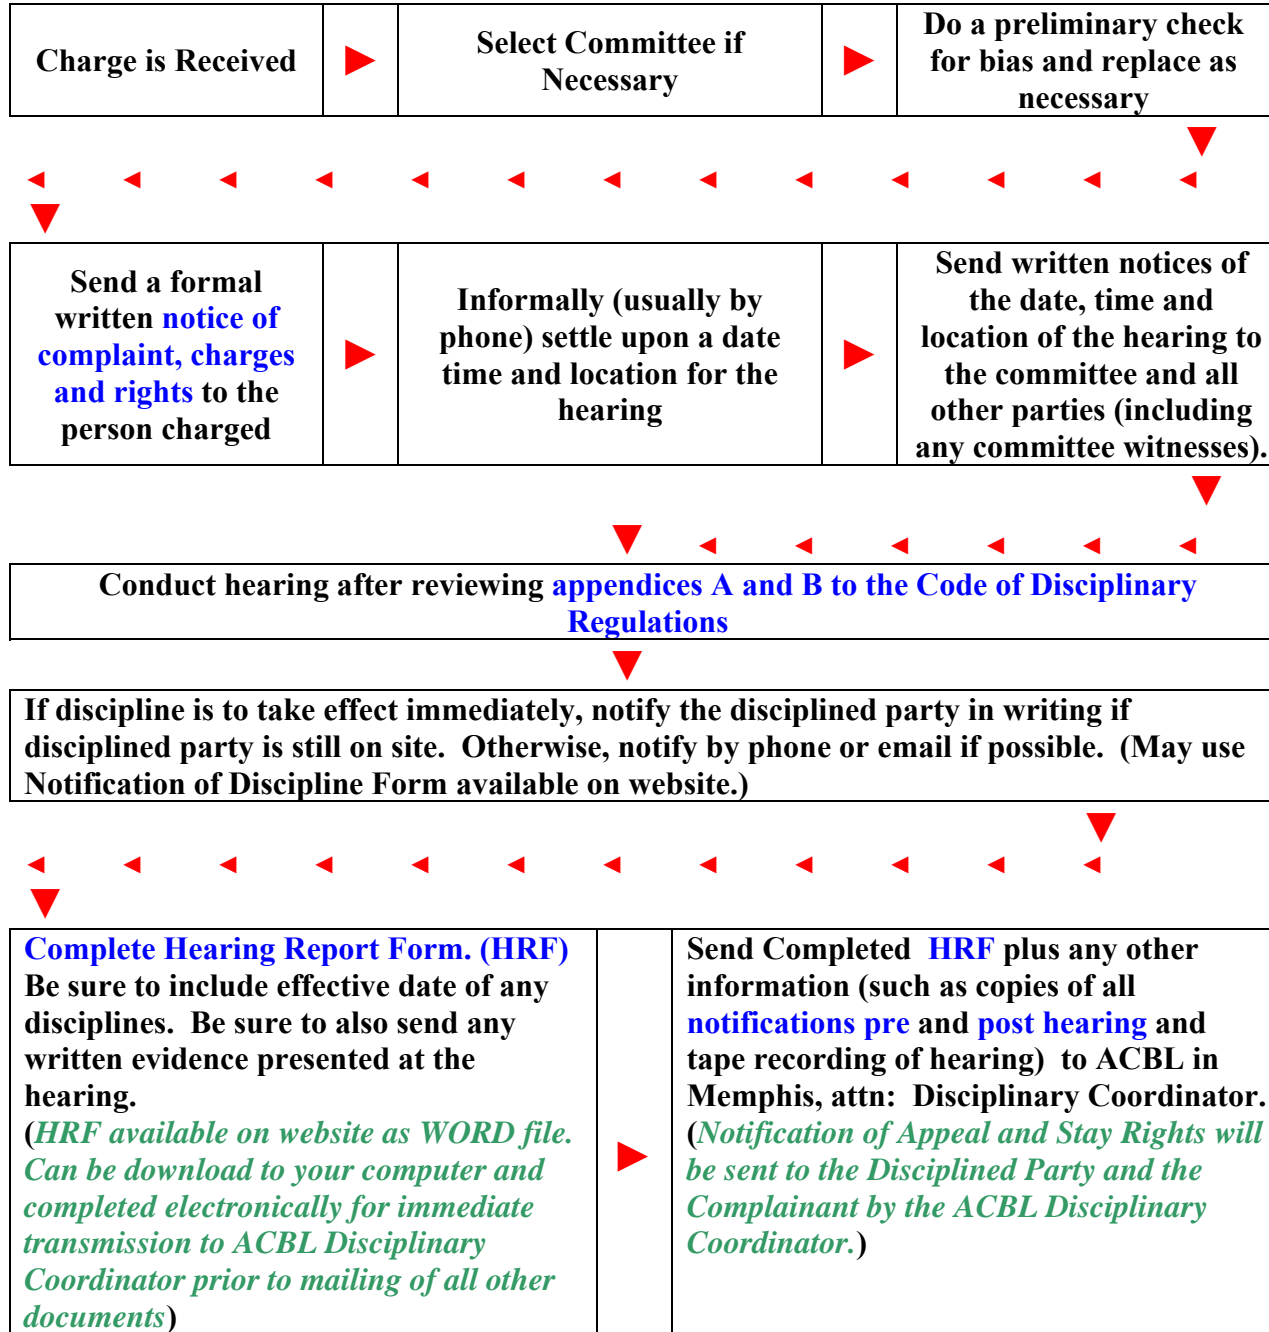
| Charge is Received | ► | Select Committee if Necessary | ► | Do a preliminary check for bias and replace as necessary |
|---|---|---|---|---|

| Send a formal written notice of complaint, charges and rights to the person charged | ► | Informally (usually by phone) settle upon a date time and location for the hearing | ► | Send written notices of the date, time and location of the hearing to the committee and all other parties (including any committee witnesses). |
|---|---|---|---|---|

Conduct hearing after reviewing appendices A and B to the Code of Disciplinary Regulations

If discipline is to take effect immediately, notify the disciplined party in writing if disciplined party is still on site. Otherwise, notify by phone or email if possible. (May use Notification of Discipline Form available on website.)

| Complete Hearing Report Form. (HRF) Be sure to include effective date of any disciplines. Be sure to also send any written evidence presented at the hearing. (HRF available on website as WORD file. Can be download to your computer and completed electronically for immediate transmission to ACBL Disciplinary Coordinator prior to mailing of all other documents) | ► | Send Completed HRF plus any other information (such as copies of all notifications pre and post hearing and tape recording of hearing) to ACBL in Memphis, attn: Disciplinary Coordinator. (Notification of Appeal and Stay Rights will be sent to the Disciplined Party and the Complainant by the ACBL Disciplinary Coordinator.) |
|---|---|---|